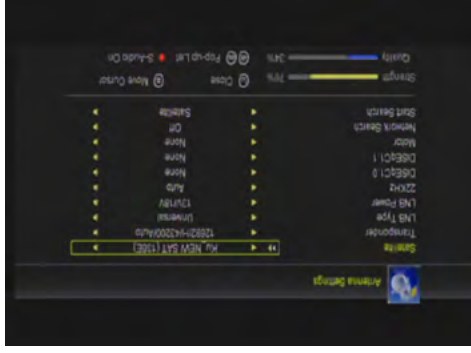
Antenna Settings

Satellite Ku_NEW SAT (130E)
Transponder 12683/H/43200/Auto
LNB Type Universal
LNB Power 13V/18V
22KHZ Auto
DiSEqC1.0 None
DiSEqC1.1 None
Motor None
Network Search Off
Start Search Satellite

Strength 79%
Quality 34%

Close
Move Cursor
Pop-up List
S-Audio On